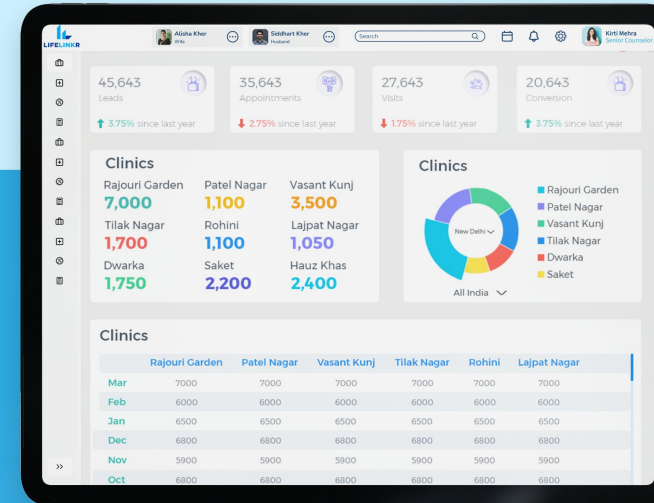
LIFELINKR

Alisha Kher
Wife

Siddhart Kher
Husband

Search

Kirti Mehra
Senior Counselor

45,643
Leads
3.75% since last year

35,643
Appointments
2.75% since last year

27,643
Visits
1.75% since last year

20,643
Conversion
3.75% since last year

Clinics

Rajouri Garden
7,000

Patel Nagar
1,100

Vasant Kunj
3,500

Tilak Nagar
1,700

Rohini
1,100

Lajpat Nagar
1,050

Dwarka
1,750

Saket
2,200

Hauz Khas
2,400

Clinics

New Delhi

All India

Rajouri Garden
Patel Nagar
Vasant Kunj
Tilak Nagar
Dwarka
Saket

Clinics

| | Rajouri Garden | Patel Nagar | Vasant Kunj | Tilak Nagar | Rohini | Lajpat Nagar |
|---|---|---|---|---|---|---|
| Mar | 7000 | 7000 | 7000 | 7000 | 7000 | 7000 |
| Feb | 6000 | 6000 | 6000 | 6000 | 6000 | 6000 |
| Jan | 6500 | 6500 | 6500 | 6500 | 6500 | 6500 |
| Dec | 6800 | 6800 | 6800 | 6800 | 6800 | 6800 |
| Nov | 5900 | 5900 | 5900 | 5900 | 5900 | 5900 |
| Oct | 6800 | 6800 | 6800 | 6800 | 6800 | 6800 |

»